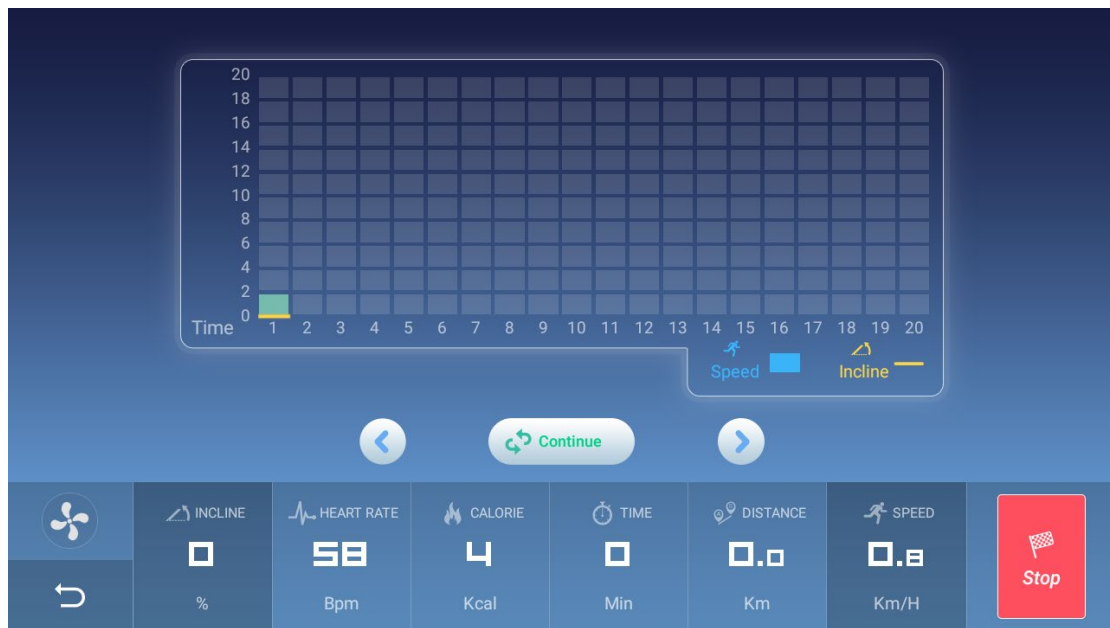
20
18
16
14
12
10
8
6
4
2
0
Time 1 2 3 4 5 6 7 8 9 10 11 12 13 14 15 16 17 18 19 20

Speed
Incline

Continue

INCLINE
0
%

HEART RATE
58
Bpm

CALORIE
4
Kcal

TIME
0
Min

DISTANCE
0.0
Km

SPEED
0.8
Km/H

Stop